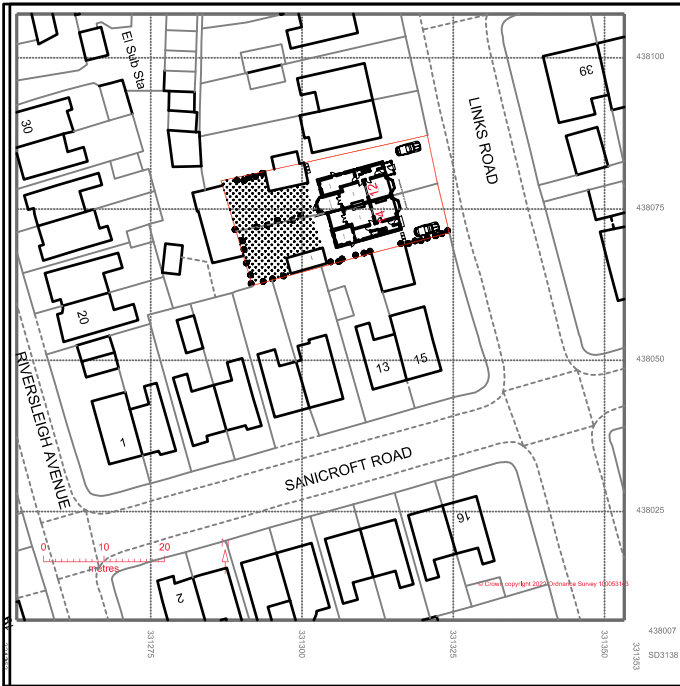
El Sub Sta
LINKS ROAD
39
30
438100
438075
12
14
20
RIVERSLEIGH AVENUE
13
15
438050
1
SANICROFT ROAD
438025
16
0
10
20
metres
2
© Crown copyright 2022 Ordnance Survey 100053143
331275
331300
331325
331350
438007
331353
SD3138